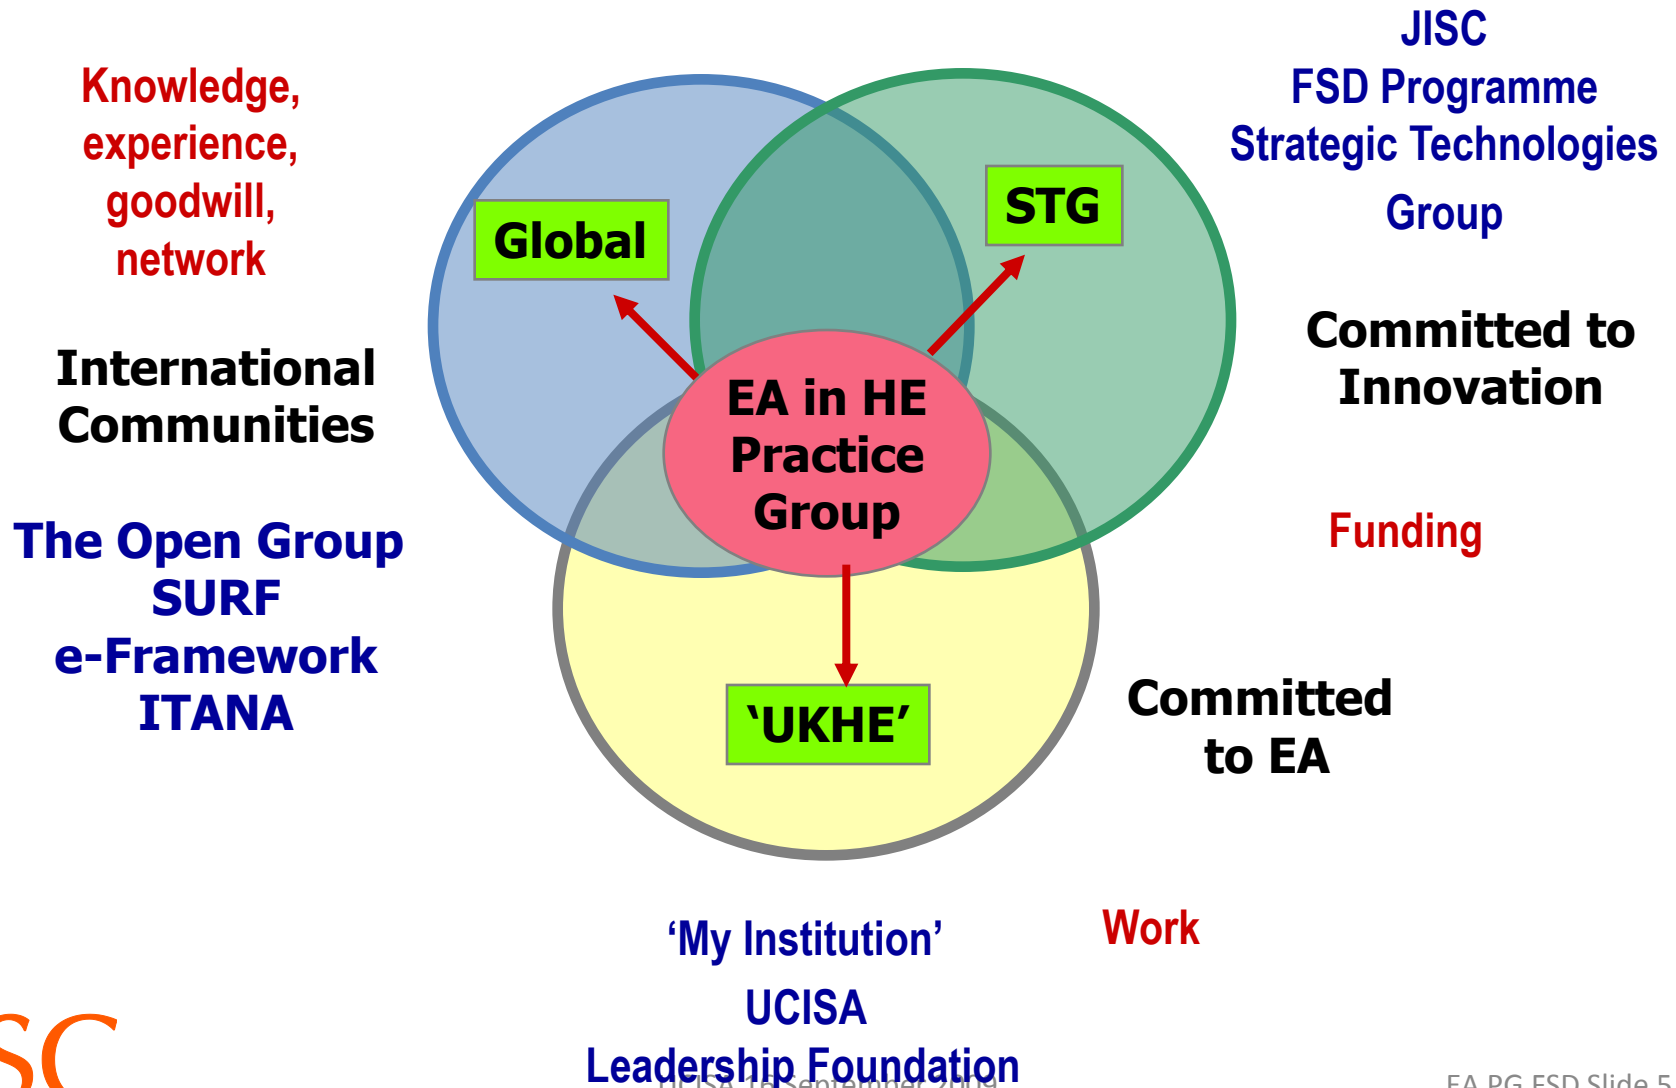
Knowledge, experience, goodwill, network

International Communities

The Open Group
SURF
e-Framework
ITANA

Global

STG

EA in HE Practice Group

'UKHE'

JISC
FSD Programme
Strategic Technologies Group

Committed to Innovation

Funding

Committed to EA

'My Institution'
UCISA
Leadership Foundation

Work

SC

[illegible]

EA PG FSD Slide 5